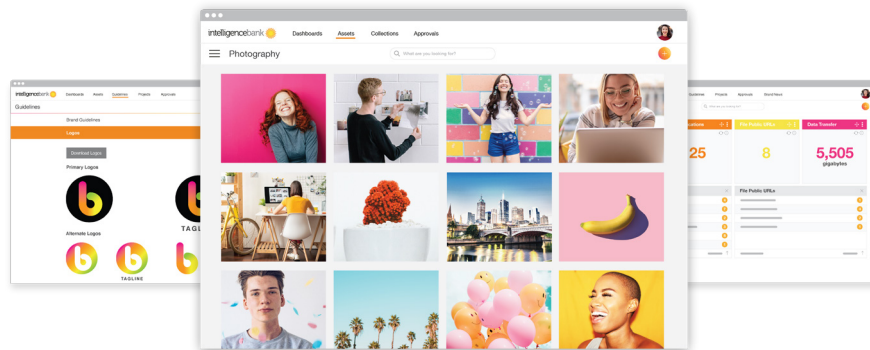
intelligencebank Dashboards Assets Collections Approvals

Photography

What are you looking for?

intelligencebank Dashboards Assets Guidelines Projects Approvals

Guidelines

Brand Guidelines

Logos

Download Logos

Primary Logos

TAGLI

Alternate Logos

TAGLINE

Guidelines Projects Approvals Brand Hours

What are you looking for?

ations

25

File Public URLs

8

Data Transfer

5,505

gigabytes

File Public URLs